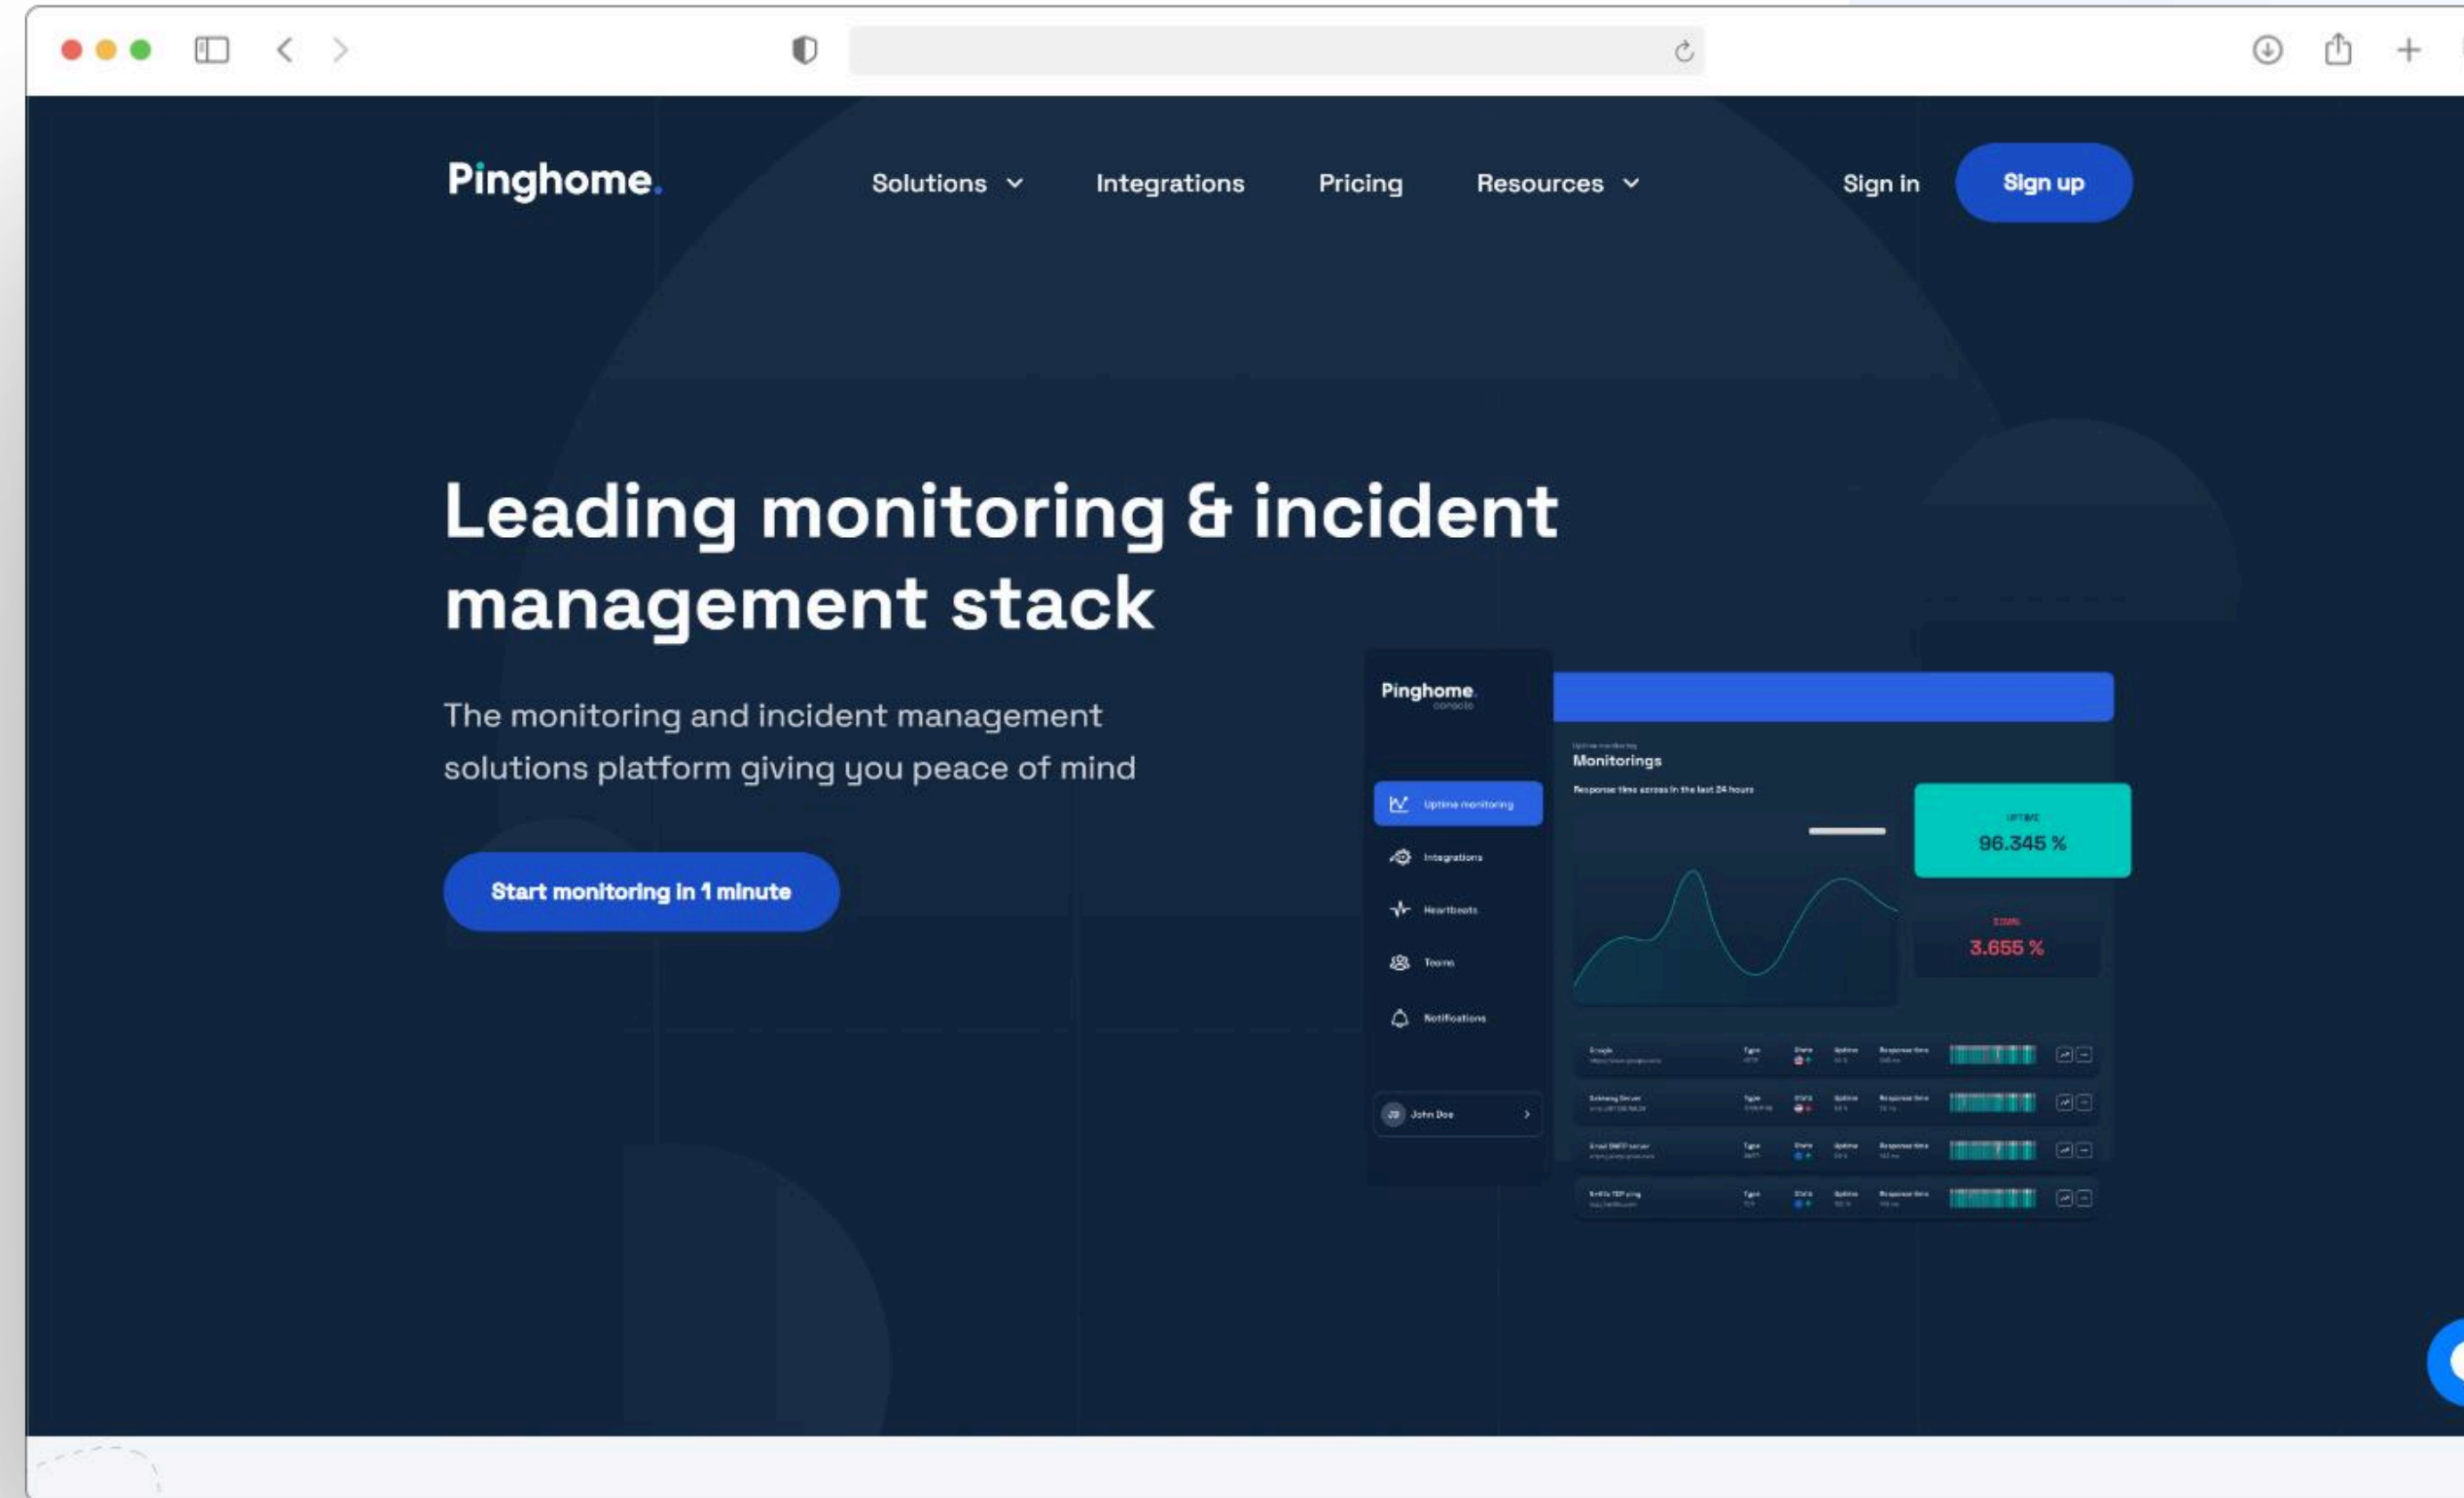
Pinghome.

Solutions

Integrations

Pricing

Resources

Sign in

Sign up

Leading monitoring & incident management stack

The monitoring and incident management solutions platform giving you peace of mind

Start monitoring in 1 minute

Pinghome.
console

Uptime monitoring

Integrations

Heartbeats

Teams

Notifications

John Doe

Monitorings

Response time across in the last 24 hours

UPTIME
96.345 %

DOWN
3.655 %

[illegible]